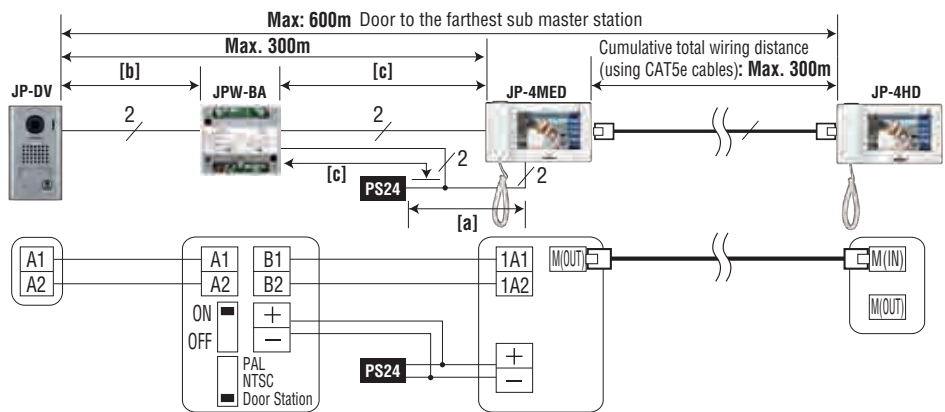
Max: 600m Door to the farthest sub master station

Max. 300m

Cumulative total wiring distance (using CAT5e cables): Max. 300m

[b]

[c]

JP-DV

JPW-BA

JP-4MED

JP-4HD

2

2

2

2

[c]

PS24

[a]

A1

A2

A1

A2

B1

B2

ON

OFF

+

−

PAL

NTSC

Door Station

1A1

1A2

M(OUT)

PS24

+

−

M(IN)

M(OUT)